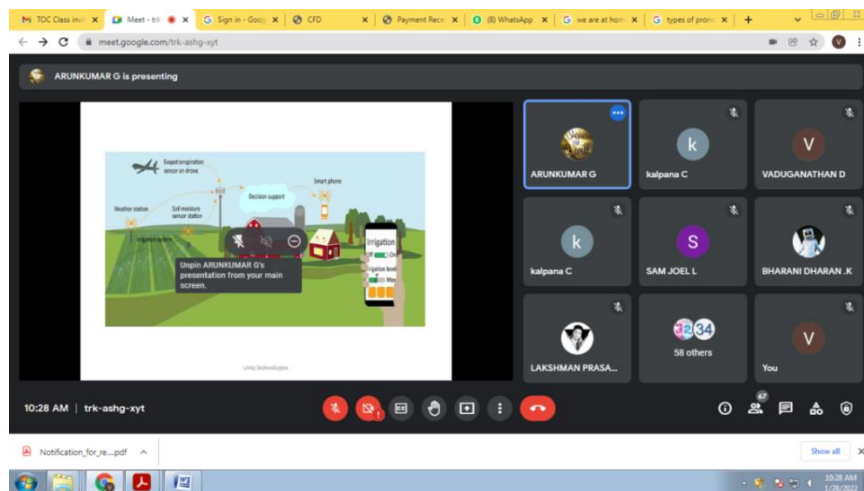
TOC Class invi ×
Meet - trk ×
Sign in - Goog ×
CFD ×
Payment Rece ×
(8) WhatsApp ×
we are at hom ×
types of pronc ×
+

meet.google.com/trk-ashg-xyt

ARUNKUMAR G is presenting

Evapotranspiration sensor on drone
Smart phone
Decision support
Weather station
Soil moisture sensor station
Irrigation system
Irrigation
Irrigation level

Unpin ARUNKUMAR G's presentation from your main screen.

Unity Technologies

ARUNKUMAR G
kalpana C
VADUGANATHAN D
kalpana C
SAM JOEL L
BHARANI DHARAN .K
LAKSHMAN PRASA...
58 others
You

10:28 AM | trk-ashg-xyt

67

Notification_for_re....pdf
Show all

10:28 AM
1/28/2022